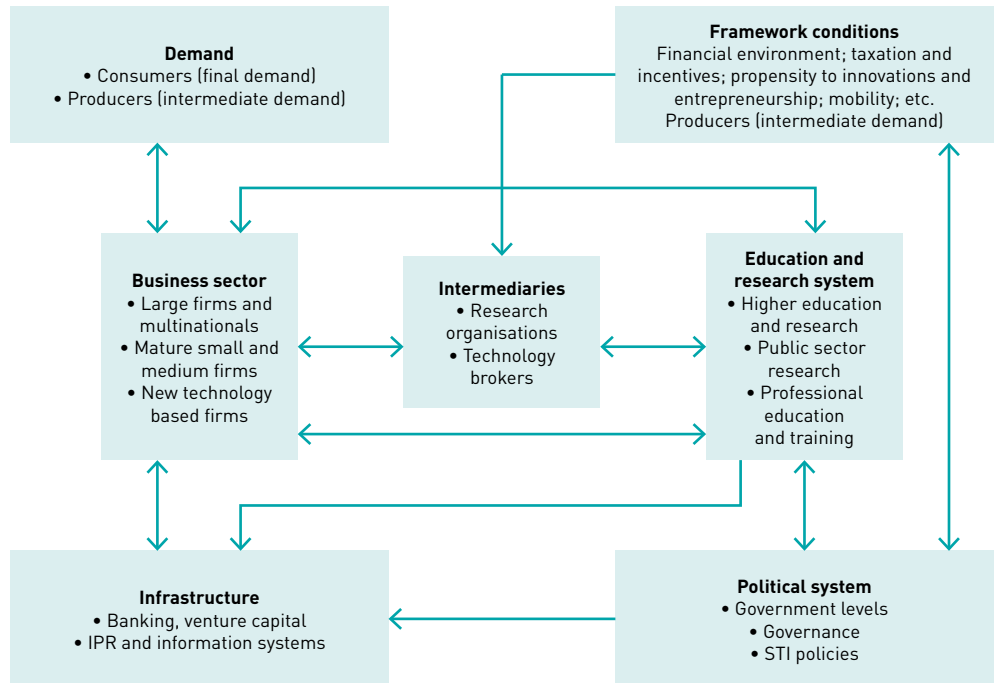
**Demand**
• Consumers (final demand)
• Producers (intermediate demand)

**Framework conditions**
Financial environment; taxation and incentives; propensity to innovations and entrepreneurship; mobility; etc.
Producers (intermediate demand)

**Business sector**
• Large firms and multinationals
• Mature small and medium firms
• New technology based firms

**Intermediaries**
• Research organisations
• Technology brokers

**Education and research system**
• Higher education and research
• Public sector research
• Professional education and training

**Infrastructure**
• Banking, venture capital
• IPR and information systems

**Political system**
• Government levels
• Governance
• STI policies